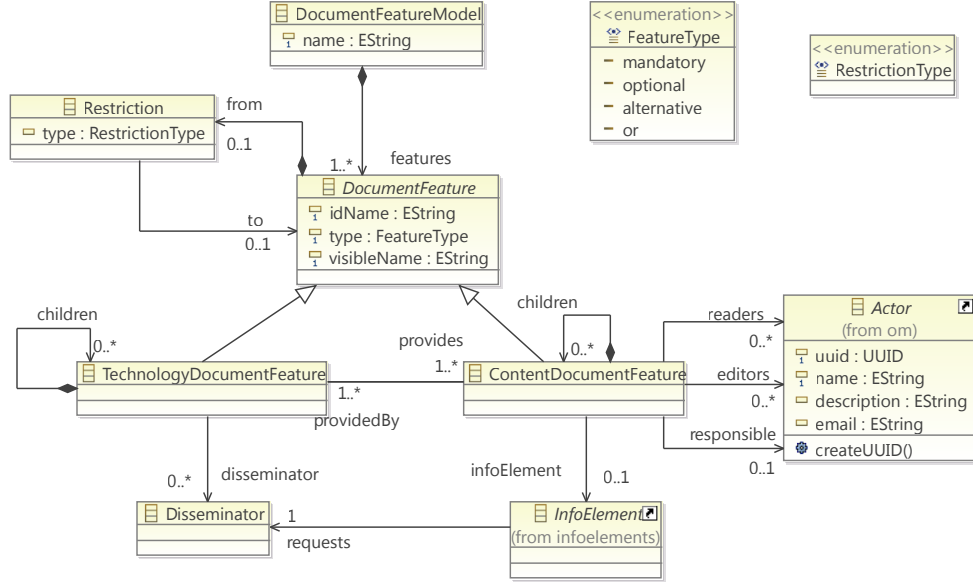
DocumentFeatureModel
name : EString

<<enumeration>>
FeatureType
mandatory
optional
alternative
or

<<enumeration>>
RestrictionType

Restriction
type : RestrictionType

from
0..1
1..*
features

DocumentFeature
idName : EString
type : FeatureType
visibleName : EString

to
0..1

children
0..*
TechnologyDocumentFeature

provides
1..*
1..*
providedBy

children
0..*
ContentDocumentFeature

readers
0..*
editors
0..*
responsible
0..1

Actor
(from om)
uuid : UUID
name : EString
description : EString
email : EString
createUUID()

0..*
disseminator
Disseminator

infoElement
0..1

1
requests

InfoElement
(from infoelements)